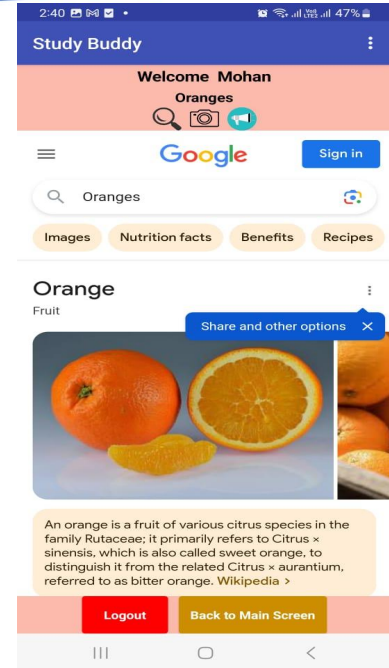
2:40 • 47%

Study Buddy

Welcome Mohan

Oranges

Google

Sign in

Oranges

Images

Nutrition facts

Benefits

Recipes

Orange

Fruit

Share and other options

An orange is a fruit of various citrus species in the family Rutaceae; it primarily refers to Citrus × sinensis, which is also called sweet orange, to distinguish it from the related Citrus × aurantium, referred to as bitter orange. Wikipedia >

Logout

Back to Main Screen